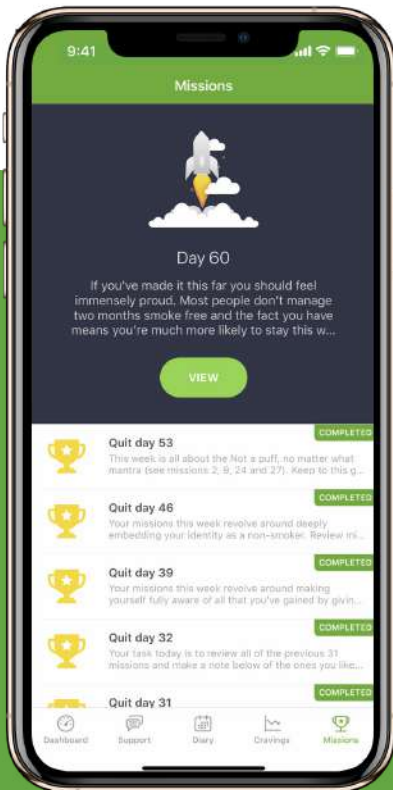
9:41

Missions

Day 60

If you've made it this far you should feel immensely proud. Most people don't manage two months smoke free and the fact you have means you're much more likely to stay this w...

VIEW

COMPLETED
Quit day 53
This week is all about the Not a puff, no matter what mantra (see missions 2, 9, 24 and 27). Keep to this g...

COMPLETED
Quit day 46
Your missions this week revolve around deeply embedding your identity as a non-smoker. Review ini...

COMPLETED
Quit day 39
Your missions this week revolve around making yourself fully aware of all that you've gained by givin...

COMPLETED
Quit day 32
Your task today is to review all of the previous 31 missions and make a note below of the ones you like...

COMPLETED
Quit day 31

Dashboard Support Diary Cravings Missions